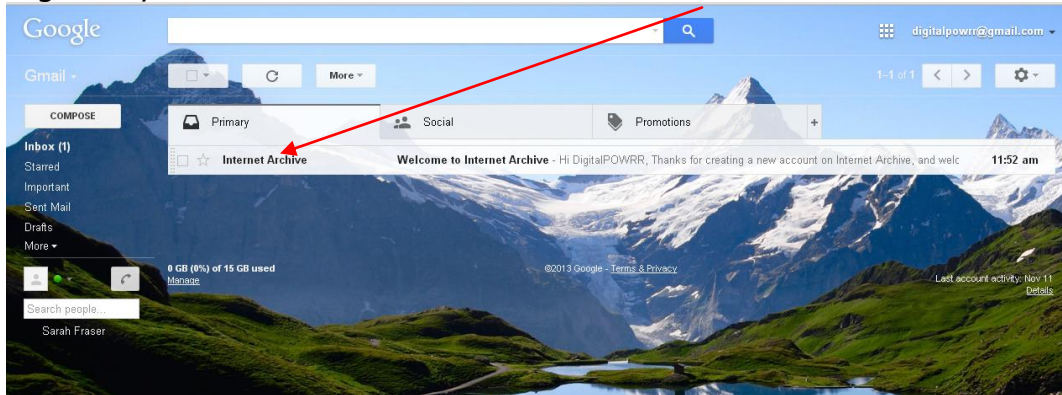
Google

digitalpowrr@gmail.com

Gmail

More

1–1 of 1

COMPOSE

Primary

Social

Promotions

Inbox (1)
Starred
Important
Sent Mail
Drafts
More

Internet Archive

Welcome to Internet Archive - Hi DigitalPOWRR, Thanks for creating a new account on Internet Archive, and welc

11:52 am

Search people...

Sarah Fraser

0 GB (0%) of 15 GB used
Manage

©2013 Google - Terms & Privacy

Last account activity: Nov 11
Details